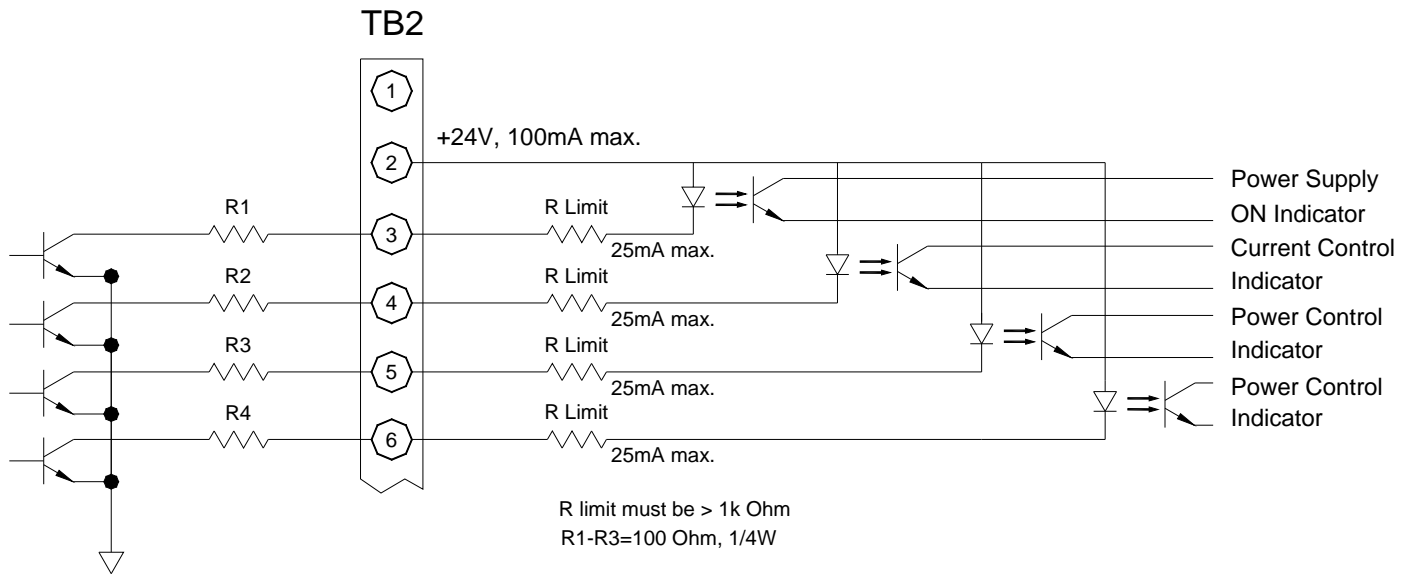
TB2

1

2 +24V, 100mA max.

R1 3 R Limit 25mA max.

R2 4 R Limit 25mA max.

R3 5 R Limit 25mA max.

R4 6 R Limit 25mA max.

Power Supply
ON Indicator

Current Control
Indicator

Power Control
Indicator

Power Control
Indicator

R limit must be > 1k Ohm
R1-R3=100 Ohm, 1/4W